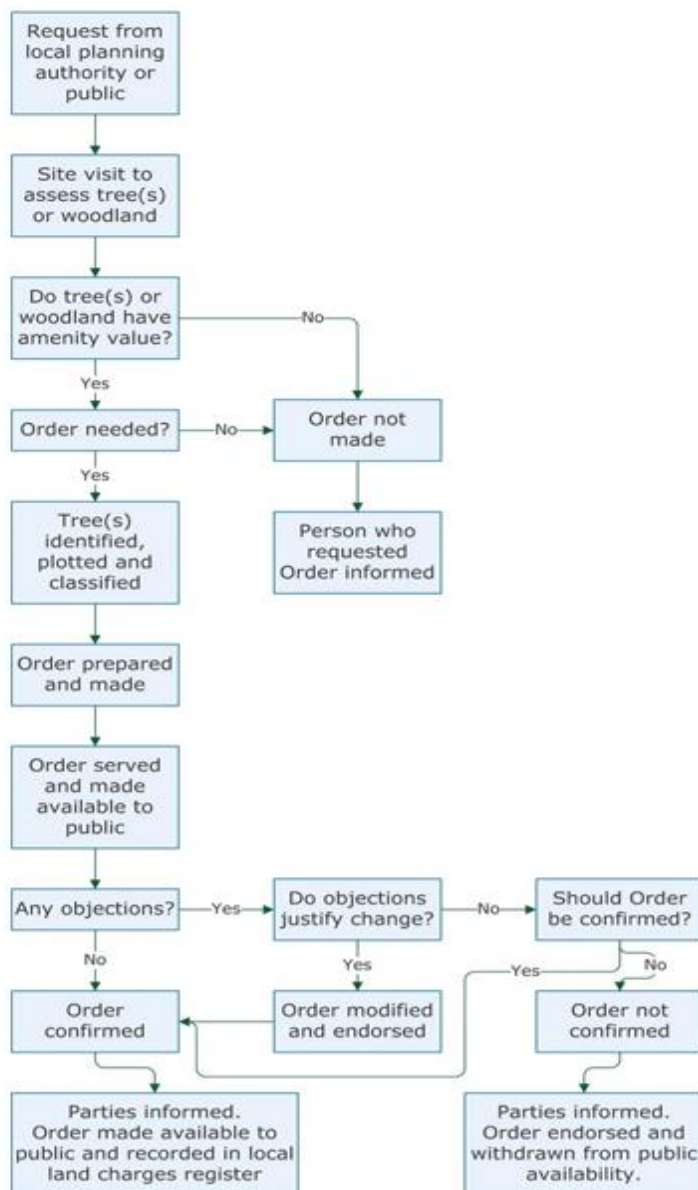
Request from local planning authority or public

Site visit to assess tree(s) or woodland

Do tree(s) or woodland have amenity value?

No

Yes

Order needed?

No

Order not made

Yes

Person who requested Order informed

Tree(s) identified, plotted and classified

Order prepared and made

Order served and made available to public

Any objections?

Yes

Do objections justify change?

No

Should Order be confirmed?

No

Yes

Yes

No

Order confirmed

Order modified and endorsed

Order not confirmed

Parties informed. Order made available to public and recorded in local land charges register

Parties informed. Order endorsed and withdrawn from public availability.